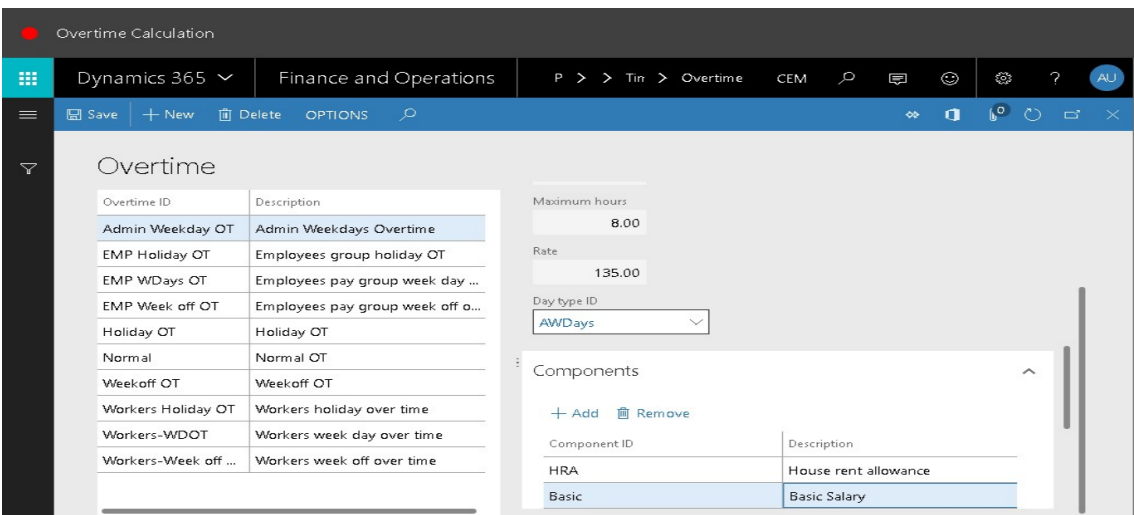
Overtime Calculation

Dynamics 365 Finance and Operations P > > Tir > Overtime CEM AU

Save + New Delete OPTIONS

Overtime

| Overtime ID | Description |
|---|---|
| Admin Weekday OT | Admin Weekdays Overtime |
| EMP Holiday OT | Employees group holiday OT |
| EMP WDays OT | Employees pay group week day ... |
| EMP Week off OT | Employees pay group week off o... |
| Holiday OT | Holiday OT |
| Normal | Normal OT |
| Weekoff OT | Weekoff OT |
| Workers Holiday OT | Workers holiday over time |
| Workers-WDOT | Workers week day over time |
| Workers-Week off ... | Workers week off over time |

Maximum hours
8.00

Rate
135.00

Day type ID
AWDays

Components

+ Add Remove

| Component ID | Description |
|---|---|
| HRA | House rent allowance |
| Basic | Basic Salary |